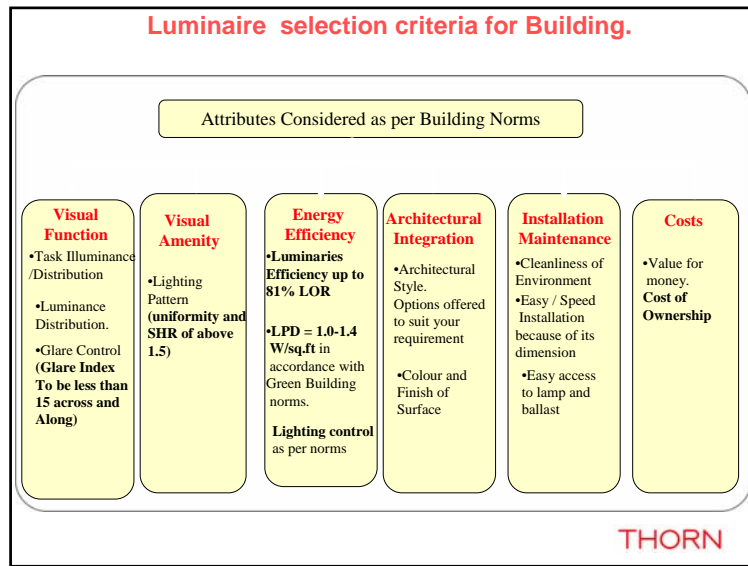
Luminaire selection criteria for Building.

Attributes Considered as per Building Norms

Visual Function
•Task Illuminance /Distribution
•Luminance Distribution.
•Glare Control **(Glare Index To be less than 15 across and Along)**

Visual Amenity
•Lighting Pattern **(uniformity and SHR of above 1.5)**

Energy Efficiency
•**Luminaries Efficiency up to 81% LOR**
•**LPD = 1.0-1.4 W/sq.ft** in accordance with Green Building norms.
**Lighting control** as per norms

Architectural Integration
•Architectural Style. Options offered to suit your requirement
•Colour and Finish of Surface

Installation Maintenance
•Cleanliness of Environment
•Easy / Speed Installation because of its dimension
•Easy access to lamp and ballast

Costs
•Value for money. **Cost of Ownership**

THORN